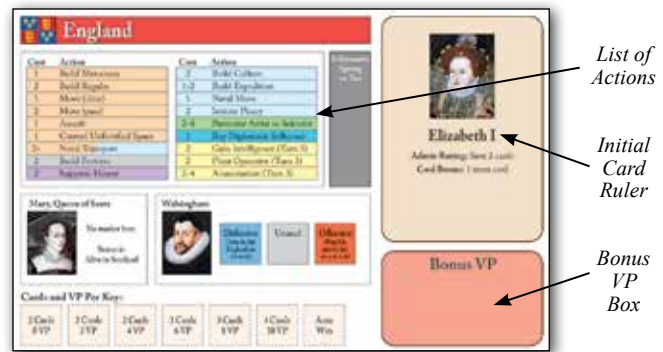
England

| Cost | Action |
|---|---|
| 1 | Build Mercenary |
| 2 | Build Regular |
| 1 | Move (Land) |
| 2 | Move (naval) |
| 1 | Assault |
| 1 | Control Unfortified Space |
| 2+ | Naval Transport |
| 2 | Build Fortress |
| 2 | Suppress Heresy |

| Cost | Action |
|---|---|
| 2 | Build Corsair |
| 1-2 | Build Expedition |
| 1 | Naval Move |
| 2 | Initiate Piracy |
| 2-4 | Patronize Artist or Scientist |
| 1 | Buy Diplomatic Influence |
| 2 | Gain Intelligence (Turn 3) |
| 2 | Place Operative (Turn 3) |
| 2-4 | Assassination (Turn 3) |

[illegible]

Mary, Queen of Scots

No marker here.

Status is: Alive in Scotland

Walsingham

Defensive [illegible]

Unused

Offensive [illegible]

Cards and VP Per Key:

| 2 Cards 0 VP | 2 Cards 2 VP | 3 Cards 4 VP | 3 Cards 6 VP | 3 Cards 8 VP | 4 Cards 10 VP | Auto Win |
|---|---|---|---|---|---|---|

Elizabeth I

Admin Rating: Save 2 cards
Card Bonus: 1 bonus card

Bonus VP

List of Actions

Initial Card Ruler

Bonus VP Box